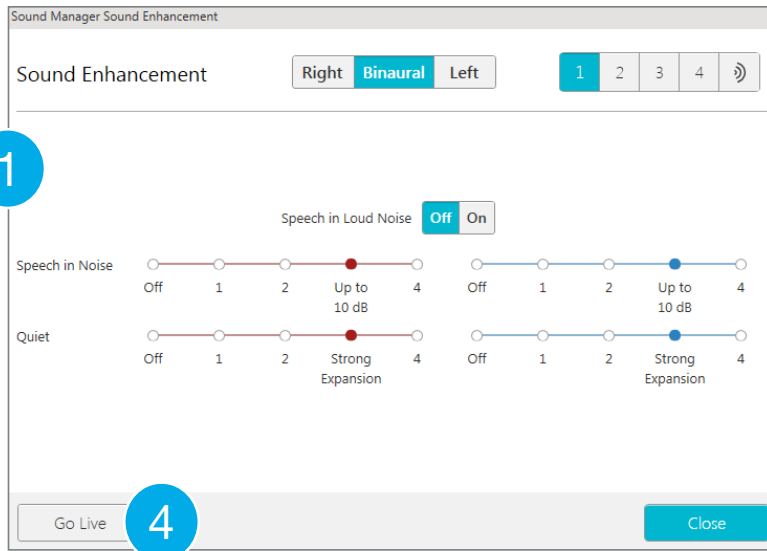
Sound Manager Sound Enhancement

Sound Enhancement

Right Binaural Left

1 2 3 4

1

Speech in Loud Noise Off On

Speech in Noise

Off 1 2 Up to 10 dB 4

Off 1 2 Up to 10 dB 4

Quiet

Off 1 2 Strong Expansion 4

Off 1 2 Strong Expansion 4

Go Live

4

Close